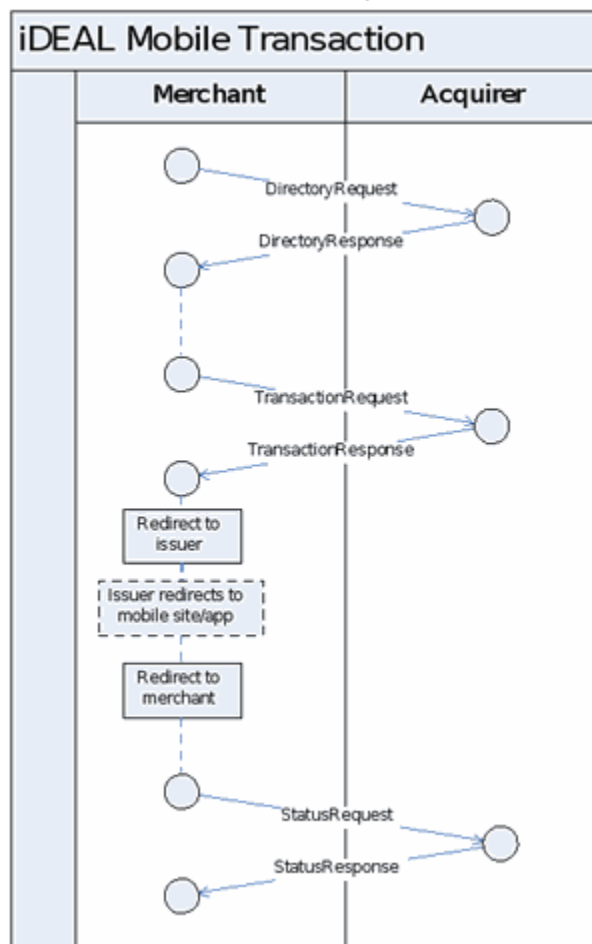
iDEAL Mobile Transaction

Merchant

Acquirer

DirectoryRequest

DirectoryResponse

TransactionRequest

TransactionResponse

Redirect to issuer

Issuer redirects to mobile site/app

Redirect to merchant

StatusRequest

StatusResponse